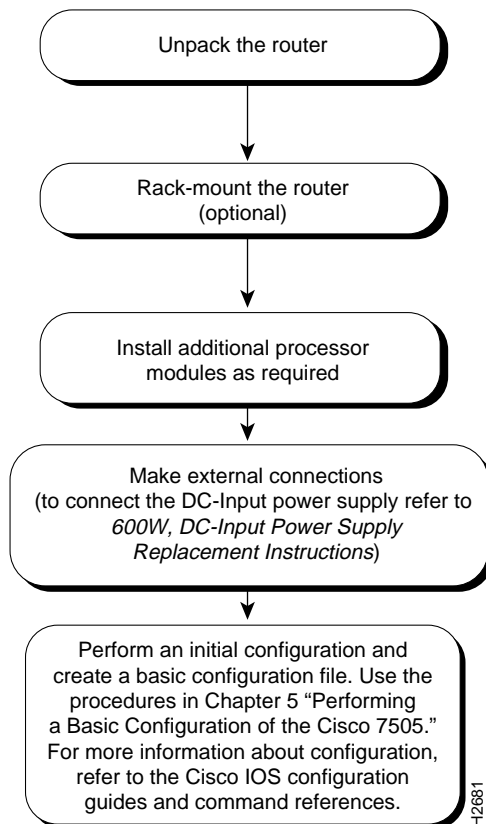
Unpack the router

Rack-mount the router (optional)

Install additional processor modules as required

Make external connections (to connect the DC-Input power supply refer to *600W, DC-Input Power Supply Replacement Instructions*)

Perform an initial configuration and create a basic configuration file. Use the procedures in Chapter 5 "Performing a Basic Configuration of the Cisco 7505." For more information about configuration, refer to the Cisco IOS configuration guides and command references.

H2681